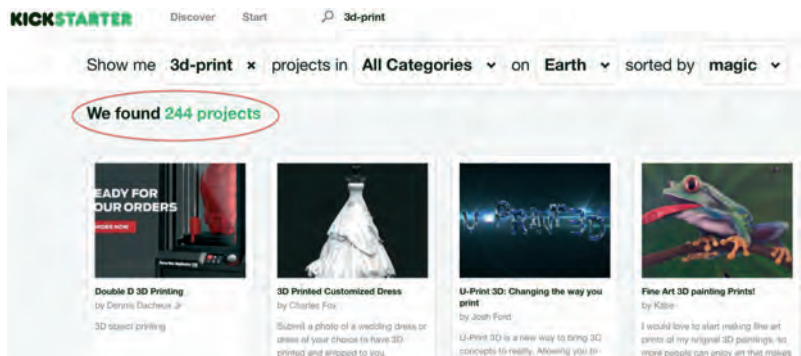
KICKSTARTER Discover Start 3d-print

Show me 3d-print × projects in All Categories on Earth sorted by magic

We found 244 projects

EADY FOR OUR ORDERS

ORDER NOW

U-PRINT 3D

Double D 3D Printing
by Dennis Dacheux Jr
3D object printing

3D Printed Customized Dress
by Charles Fox
Submit a photo of a wedding dress or dress of your choice to have 3D printed and shipped to you.

U-Print 3D: Changing the way you print
by Josh Ford
U-Print 3D is a new way to bring 3D concepts to reality. Allowing you to

Fine Art 3D painting Prints!
by Kitie
I would love to start making fine art prints of my original 3D paintings, so more people can enjoy art that makes